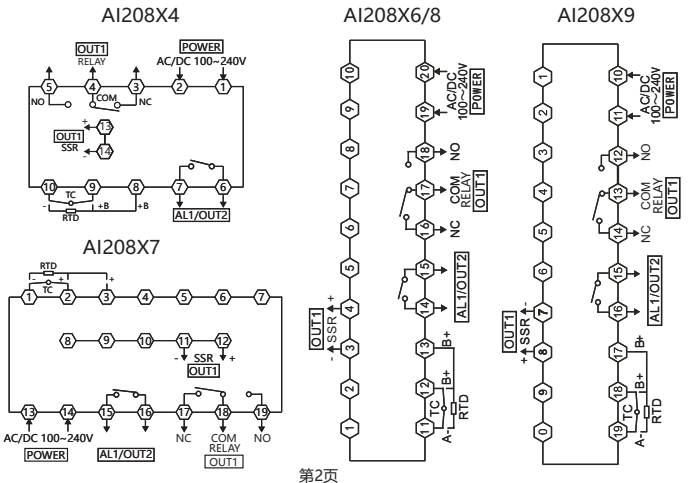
AI208X4

OUT1
RELAY
POWER
AC/DC 100~240V
5 4 3 2 1
NO COM NC
OUT1
SSR
+ 13
- 14
10 9 8 7 6
TC
RTD
+B +B
AL1/OUT2

AI208X7

RTD
TC
1 2 3 4 5 6 7
8 9 10 11 12
- SSR +
OUT1
13 14 15 16 17 18 19
AC/DC 100~240V
POWER
AL1/OUT2
NC
COM
RELAY
OUT1
NO

AI208X6/8

10 20 AC/DC 100~240V POWER
9 19
8 18 NO
7 17 COM RELAY OUT1
6 16 NC
5 15
4 14 AL1/OUT2
OUT1 SSR + 4
- 3 13 B+
2 12 B+
1 11 TC RTD A-

AI208X9

1 10 AC/DC 100~240V POWER
2 11
3 12 NO
4 13 COM RELAY OUT1
5 14 NC
6 15
7 16 AL1/OUT2
OUT1 SSR - 7
+ 8 17 B+
9 18 B+
0 19 TC RTD A-

第2页